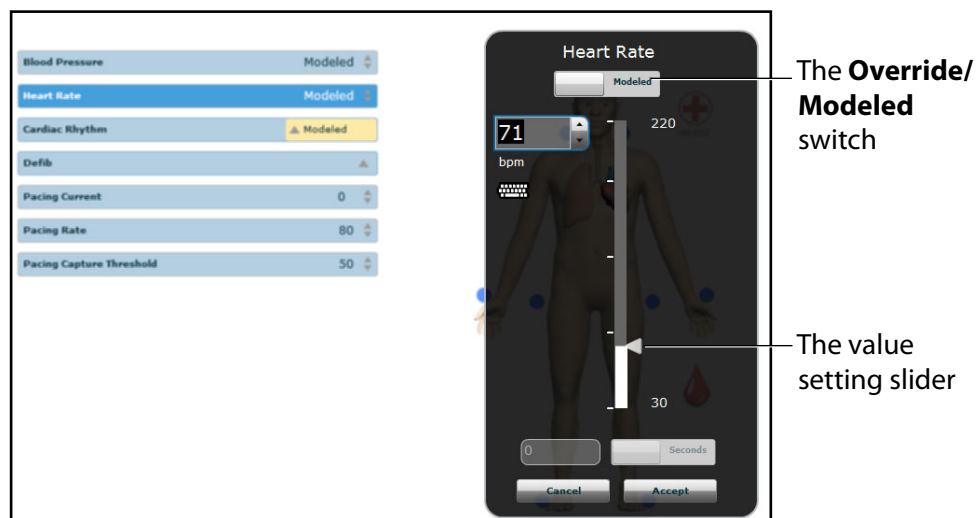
| | |
|---|---|
| Blood Pressure | Modeled |
| Heart Rate | Modeled |
| Cardiac Rhythm | Modeled |
| Defib | |
| Pacing Current | 0 |
| Pacing Rate | 80 |
| Pacing Capture Threshold | 50 |

Heart Rate

Modeled

71

bpm

220

30

0

Seconds

Cancel

Accept

The **Override/ Modeled** switch

The value setting slider